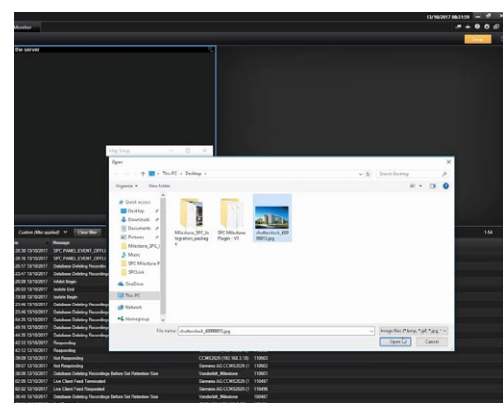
Monitor

13/10/2017 08:33:59

the server

Map Setup

Open

This PC › Desktop ›

Search Desktop

Organize ▾ New folder

Quick access
Desktop
Downloads
Documents
Pictures
Milestone_SPC_I
Music
SPC Milestone P
SPCLink
OneDrive
This PC
Network
Homegroup

Milestone_SPC_Integration_package

SPC Milestone Plugin - V1

shutterstock_699890713.jpg

File name: shutterstock_699890713.jpg

Image files (*.bmp, *.gif, *.jpg, *

Open

Cancel

Custom (filter applied) Clear filter

1:56

Time | Message
28:35 13/10/2017 | SPC_PANEL_EVENT_OFFLI
28:16 13/10/2017 | SPC_PANEL_EVENT_OFFLI
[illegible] 13/10/2017 | Database Deleting Recordings
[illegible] 13/10/2017 | Database Deleting Recordings
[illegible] 13/10/2017 | Inhibit Begin
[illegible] 13/10/2017 | Isolate End
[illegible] 13/10/2017 | Isolate Begin
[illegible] 13/10/2017 | Database Deleting Recordings
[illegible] 13/10/2017 | Database Deleting Recordings
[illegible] 13/10/2017 | Database Deleting Recordings
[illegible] 12/10/2017 | Database Deleting Recordings
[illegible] 12/10/2017 | Database Deleting Recordings
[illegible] 12/10/2017 | Responding
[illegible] 12/10/2017 | Responding
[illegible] 12/10/2017 | Not Responding | CCMS2029 (192.168.3.10) | 110603
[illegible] 12/10/2017 | Not Responding | Siemens AG CCMS2029 (1 | 110602
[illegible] 12/10/2017 | Database Deleting Recordings Before Set Retention Time | VanderHill_Milestone | 110499
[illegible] 12/10/2017 | Live Client Feed Terminated | Siemens AG CCMS2029 (1 | 110497
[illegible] 12/10/2017 | Live Client Feed Requested | Siemens AG CCMS2029 (1 | 110496
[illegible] 12/10/2017 | Database Deleting Recordings Before Set Retention Time | VanderHill_Milestone | 100497